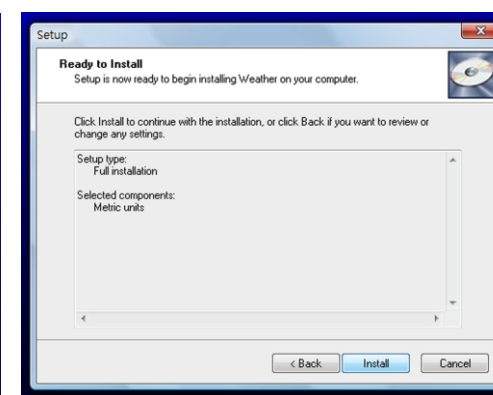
Setup

**Ready to Install**
Setup is now ready to begin installing Weather on your computer.

Click Install to continue with the installation, or click Back if you want to review or change any settings.

Setup type:
Full installation

Selected components:
Metric units

< Back | Install | Cancel